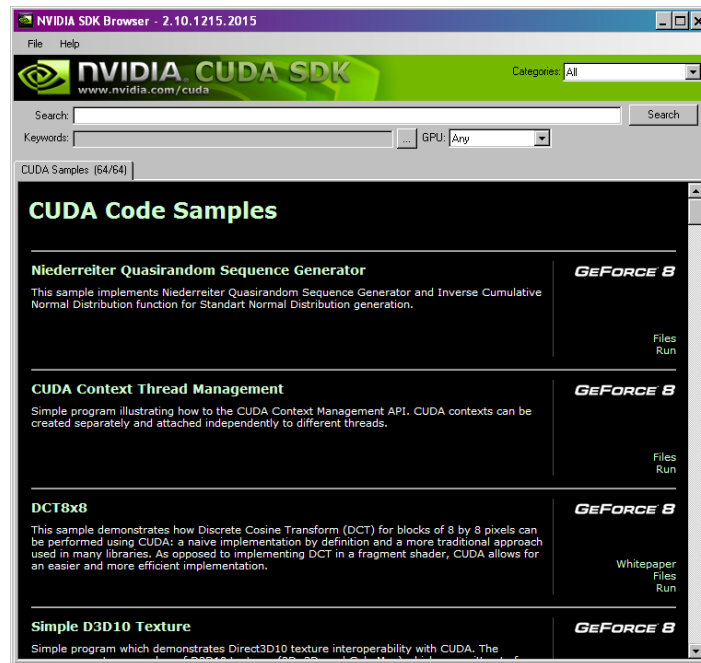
NVIDIA SDK Browser - 2.10.1215.2015

File Help

NVIDIA. CUDA SDK
www.nvidia.com/cuda

Categories: All

Search:
Search

Keywords:
...
GPU: Any

CUDA Samples (64/64)

CUDA Code Samples

Niederreiter Quasirandom Sequence Generator

This sample implements Niederreiter Quasirandom Sequence Generator and Inverse Cumulative Normal Distribution function for Standart Normal Distribution generation.

GEFORCE 8

Files
Run

CUDA Context Thread Management

Simple program illustrating how to the CUDA Context Management API. CUDA contexts can be created separately and attached independently to different threads.

GEFORCE 8

Files
Run

DCT8x8

This sample demonstrates how Discrete Cosine Transform (DCT) for blocks of 8 by 8 pixels can be performed using CUDA: a naive implementation by definition and a more traditional approach used in many libraries. As opposed to implementing DCT in a fragment shader, CUDA allows for an easier and more efficient implementation.

GEFORCE 8

Whitepaper
Files
Run

Simple D3D10 Texture

Simple program which demonstrates Direct3D10 texture interoperability with CUDA. The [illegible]

GEFORCE 8